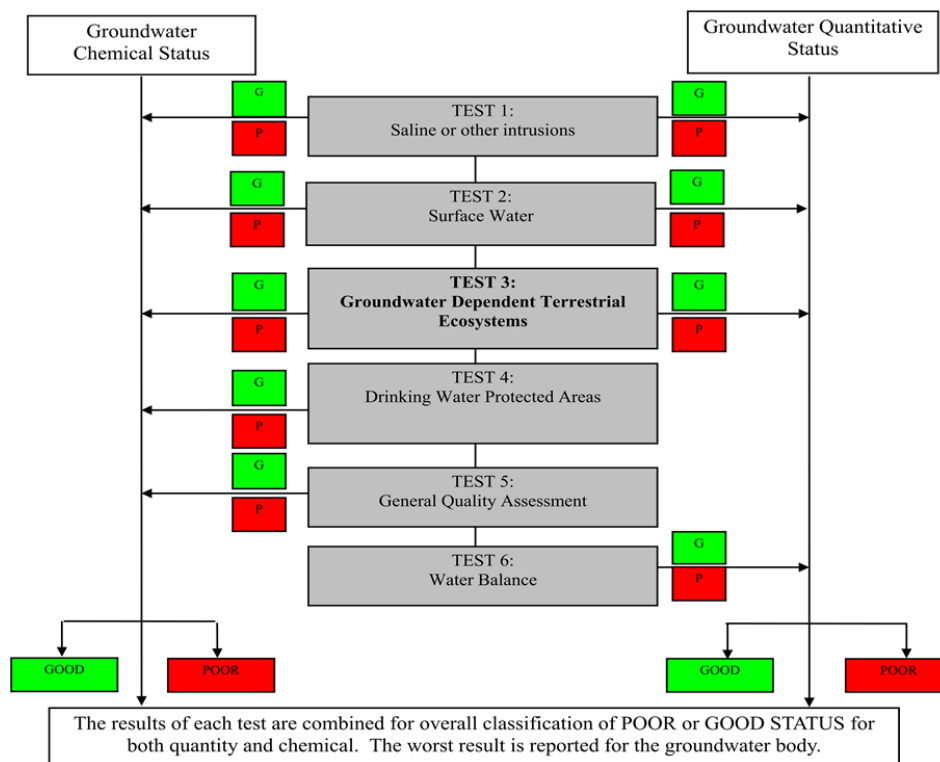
Groundwater Chemical Status

Groundwater Quantitative Status

G
P
TEST 1:
Saline or other intrusions
G
P

G
P
TEST 2:
Surface Water
G
P

G
P
**TEST 3:**
**Groundwater Dependent Terrestrial Ecosystems**
G
P

G
P
TEST 4:
Drinking Water Protected Areas

G
P
TEST 5:
General Quality Assessment

TEST 6:
Water Balance
G
P

GOOD
POOR

GOOD
POOR

The results of each test are combined for overall classification of POOR or GOOD STATUS for both quantity and chemical. The worst result is reported for the groundwater body.